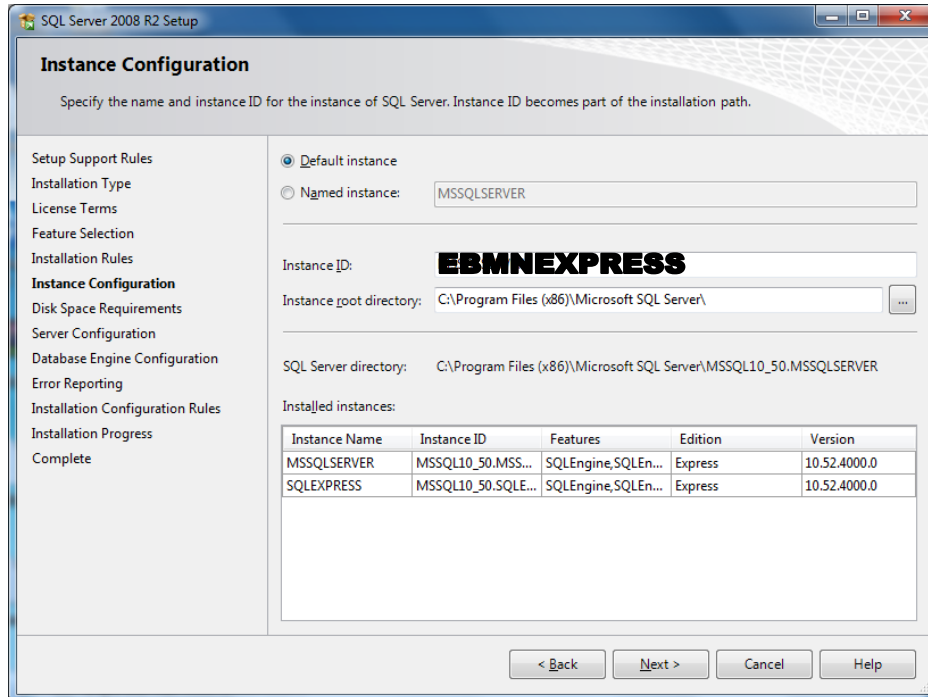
SQL Server 2008 R2 Setup

Instance Configuration

Specify the name and instance ID for the instance of SQL Server. Instance ID becomes part of the installation path.

Setup Support Rules
Installation Type
License Terms
Feature Selection
Installation Rules
Instance Configuration
Disk Space Requirements
Server Configuration
Database Engine Configuration
Error Reporting
Installation Configuration Rules
Installation Progress
Complete

Default instance

Named instance: MSSQLSERVER

Instance ID: EBMNEXPRESS

Instance root directory: C:\Program Files (x86)\Microsoft SQL Server\ ...

SQL Server directory: C:\Program Files (x86)\Microsoft SQL Server\MSSQL10_50.MSSQLSERVER

Installed instances:

| Instance Name | Instance ID | Features | Edition | Version |
|---|---|---|---|---|
| MSSQLSERVER | MSSQL10_50.MSS... | SQLEngine,SQLEn... | Express | 10.52.4000.0 |
| SQLEXPRESS | MSSQL10_50.SQLE... | SQLEngine,SQLEn... | Express | 10.52.4000.0 |

< Back Next > Cancel Help